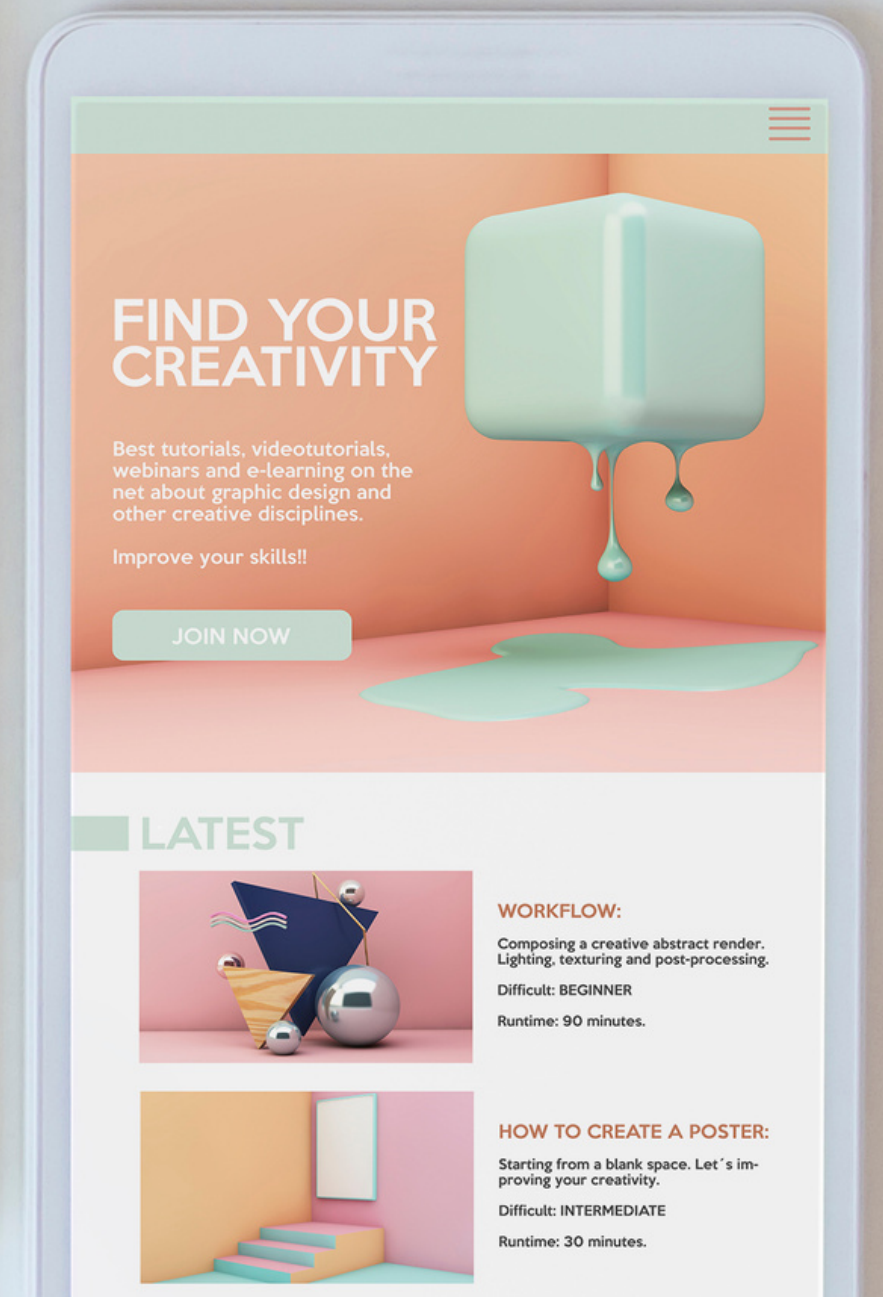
FIND YOUR CREATIVITY

Best tutorials, videotutorials, webinars and e-learning on the net about graphic design and other creative disciplines.

Improve your skills!!

JOIN NOW

LATEST

WORKFLOW:

Composing a creative abstract render. Lighting, texturing and post-processing.

Difficult: BEGINNER

Runtime: 90 minutes.

HOW TO CREATE A POSTER:

Starting from a blank space. Let´s improving your creativity.

Difficult: INTERMEDIATE

Runtime: 30 minutes.